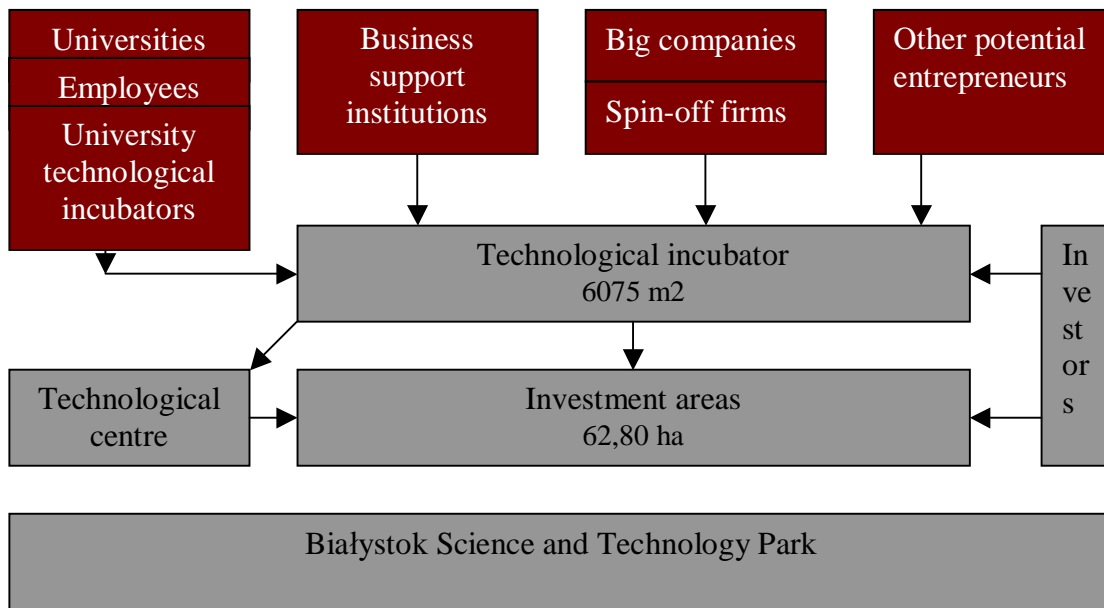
Universities

Employees

University technological incubators

Business support institutions

Big companies

Spin-off firms

Other potential entrepreneurs

Technological incubator
6075 m2

In
ve
st
or
s

Technological centre

Investment areas
62,80 ha

Białystok Science and Technology Park